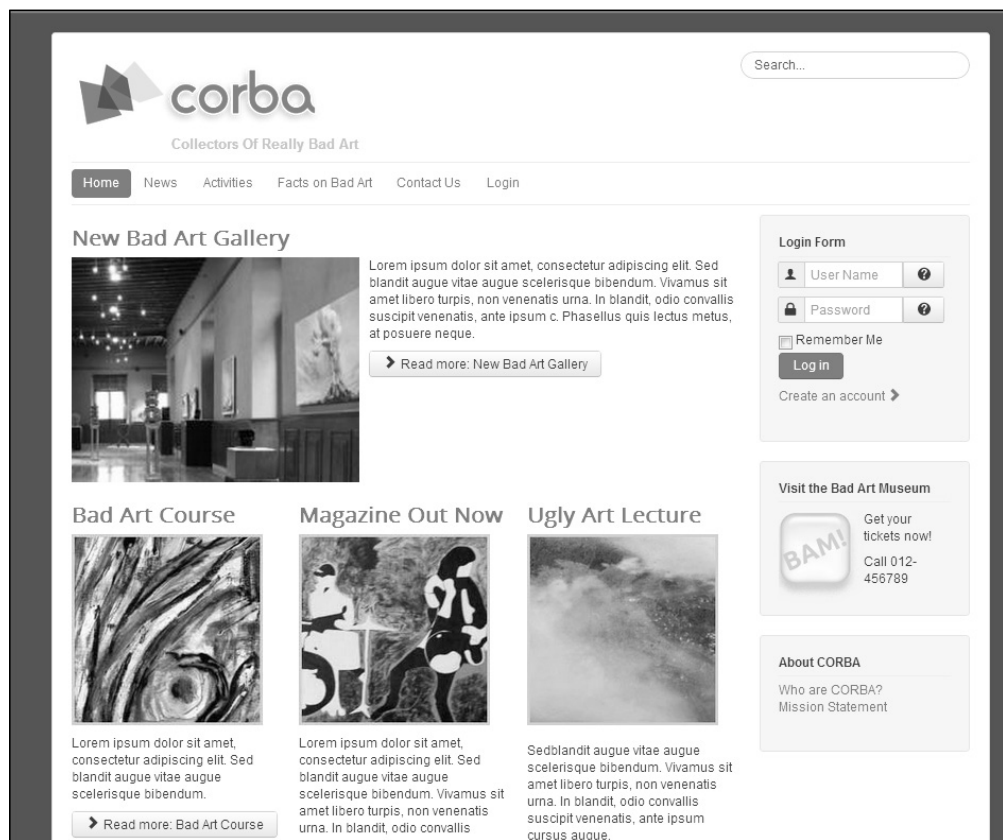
Search...

corba

Collectors Of Really Bad Art

Home News Activities Facts on Bad Art Contact Us Login

New Bad Art Gallery

Lorem ipsum dolor sit amet, consectetur adipiscing elit. Sed blandit augue vitae augue scelerisque bibendum. Vivamus sit amet libero turpis, non venenatis urna. In blandit, odio convallis suscipit venenatis, ante ipsum c. Phasellus quis lectus metus, at posuere neque.

Read more: New Bad Art Gallery

Login Form

User Name

Password

Remember Me

Log in

Create an account

Bad Art Course

Lorem ipsum dolor sit amet, consectetur adipiscing elit. Sed blandit augue vitae augue scelerisque bibendum.

Read more: Bad Art Course

Magazine Out Now

Lorem ipsum dolor sit amet, consectetur adipiscing elit. Sed blandit augue vitae augue scelerisque bibendum. Vivamus sit amet libero turpis, non venenatis urna. In blandit, odio convallis

Ugly Art Lecture

Sedblandit augue vitae augue scelerisque bibendum. Vivamus sit amet libero turpis, non venenatis urna. In blandit, odio convallis suscipit venenatis, ante ipsum cursus augue.

Visit the Bad Art Museum

BAM!

Get your tickets now!

Call 012-456789

About CORBA

Who are CORBA?

Mission Statement